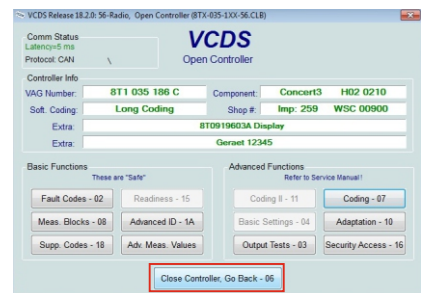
VCDS Release 18.2.0: 56-Radio, Open Controller (8TX-035-1XX-56.CLB)

Comm Status
Latency=5 ms
Protocol: CAN \

VCDS
Open Controller

Controller Info
VAG Number: 8T1 035 186 C
Component: Concert3 H02 0210
Soft. Coding: Long Coding
Shop #: Imp: 259 WSC 00900
Extra: 8T0919603A Display
Extra: Geraet 12345

Basic Functions
These are "Safe"
Fault Codes - 02
Readiness - 15
Meas. Blocks - 08
Advanced ID - 1A
Supp. Codes - 18
Adv. Meas. Values

Advanced Functions
Refer to Service Manual !
Coding II - 11
Coding - 07
Basic Settings - 04
Adaptation - 10
Output Tests - 03
Security Access - 16

Close Controller, Go Back - 06